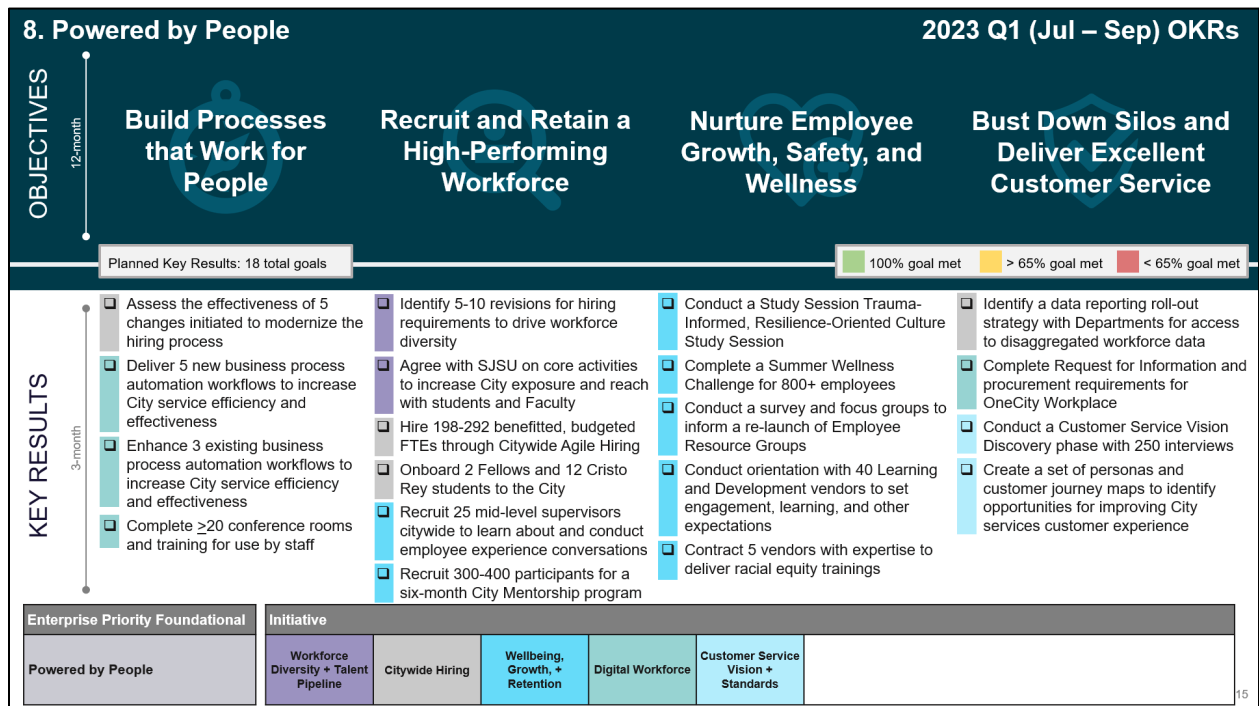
8. Powered by People

2023 Q1 (Jul – Sep) OKRs

OBJECTIVES

12-month

Build Processes that Work for People

Recruit and Retain a High-Performing Workforce

Nurture Employee Growth, Safety, and Wellness

Bust Down Silos and Deliver Excellent Customer Service

Planned Key Results: 18 total goals

100% goal met

> 65% goal met

< 65% goal met

KEY RESULTS

3-month

Assess the effectiveness of 5 changes initiated to modernize the hiring process

Deliver 5 new business process automation workflows to increase City service efficiency and effectiveness

Enhance 3 existing business process automation workflows to increase City service efficiency and effectiveness

Complete $\geq$20 conference rooms and training for use by staff

Identify 5-10 revisions for hiring requirements to drive workforce diversity

Agree with SJSU on core activities to increase City exposure and reach with students and Faculty

Hire 198-292 benefitted, budgeted FTEs through Citywide Agile Hiring

Onboard 2 Fellows and 12 Cristo Rey students to the City

Recruit 25 mid-level supervisors citywide to learn about and conduct employee experience conversations

Recruit 300-400 participants for a six-month City Mentorship program

Conduct a Study Session Trauma-Informed, Resilience-Oriented Culture Study Session

Complete a Summer Wellness Challenge for 800+ employees

Conduct a survey and focus groups to inform a re-launch of Employee Resource Groups

Conduct orientation with 40 Learning and Development vendors to set engagement, learning, and other expectations

Contract 5 vendors with expertise to deliver racial equity trainings

Identify a data reporting roll-out strategy with Departments for access to disaggregated workforce data

Complete Request for Information and procurement requirements for OneCity Workplace

Conduct a Customer Service Vision Discovery phase with 250 interviews

Create a set of personas and customer journey maps to identify opportunities for improving City services customer experience

| Enterprise Priority Foundational | Initiative | | | | |
|---|---|---|---|---|---|
| Powered by People | Workforce Diversity + Talent Pipeline | Citywide Hiring | Wellbeing, Growth, + Retention | Digital Workforce | Customer Service Vision + Standards |

15